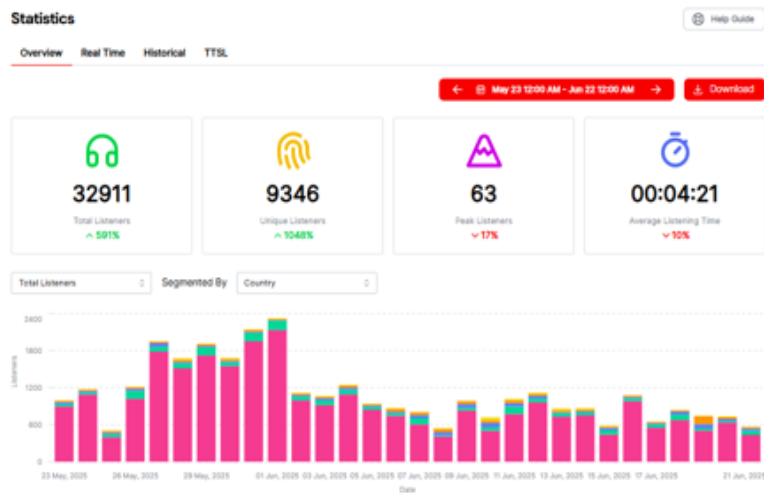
Statistics

Help Guide

Overview Real Time Historical TTSL

May 23 12:00 AM - Jun 22 12:00 AM

Download

32911
Total Listeners
591%

9346
Unique Listeners
1048%

63
Peak Listeners
17%

00:04:21
Average Listening Time
10%

Total Listeners

Segmented By

Country

2400
1800
1200
600
0

Listeners

23 May, 2025 26 May, 2025 29 May, 2025 01 Jun, 2025 03 Jun, 2025 05 Jun, 2025 07 Jun, 2025 09 Jun, 2025 11 Jun, 2025 13 Jun, 2025 15 Jun, 2025 17 Jun, 2025 21 Jun, 2025

Date